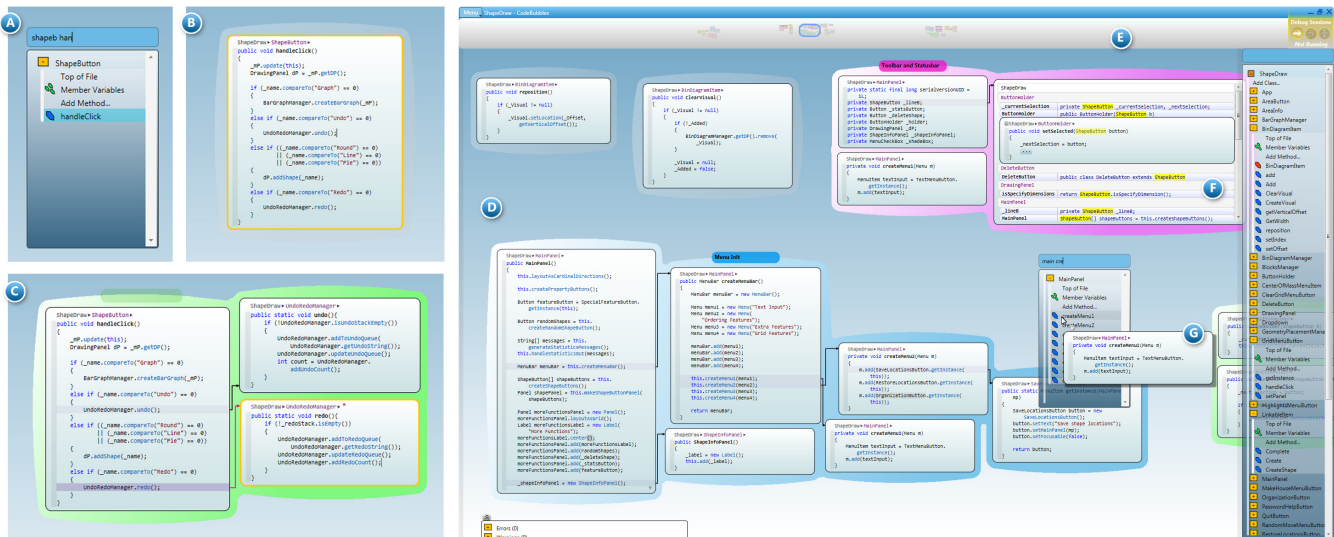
A

shapeb han

ShapeButton
Top of File
Member Variables
Add Method...
handleClick

B

ShapeDraw ▸ ShapeButton ▸
public void handleClick()
{
_mP.update(this);
DrawingPanel dP = _mP.getDP();

if (_name.compareTo("Graph") == 0)
{
BarGraphManager.createBarGraph(_mP);
}
else if (_name.compareTo("Undo") == 0)
{
UndoRedoManager.undo();
}
else if ((_name.compareTo("Round") == 0)
|| (_name.compareTo("Line") == 0)
|| (_name.compareTo("Pie") == 0))
{
dP.addShape(_name);
}
else if (_name.compareTo("Redo") == 0)
{
UndoRedoManager.redo();
}
}

C

ShapeDraw ▸ ShapeButton ▸
public void handleClick()
{
_mP.update(this);
DrawingPanel dP = _mP.getDP();

if (_name.compareTo("Graph") == 0)
{
BarGraphManager.createBarGraph(_mP);
}
else if (_name.compareTo("Undo") == 0)
{
UndoRedoManager.undo();
}
else if ((_name.compareTo("Round") == 0)
|| (_name.compareTo("Line") == 0)
|| (_name.compareTo("Pie") == 0))
{
dP.addShape(_name);
}
else if (_name.compareTo("Redo") == 0)
{
UndoRedoManager.redo();
}
}

ShapeDraw ▸ UndoRedoManager ▸
public static void undo(){
if (!UndoRedoManager.isUndoStackEmpty())
{
UndoRedoManager.addToUndoQueue(
UndoRedoManager.getUndoString());
UndoRedoManager.updateUndoQueue();
int count = UndoRedoManager.
addUndoCount();
}
}

ShapeDraw ▸ UndoRedoManager ▸ *
public static void redo(){
if (!_redoStack.isEmpty())
{
UndoRedoManager.addToRedoQueue(
UndoRedoManager.getRedoString());
UndoRedoManager.updateRedoQueue();
UndoRedoManager.addRedoCount();
}
}

Menu ShapeDraw - CodeBubbles

Debug Sessions
Not Running

E

D

F

G

Toolbar and Statusbar

Menu Init

main cre

MainPanel
Top of File
Member Variables
Add Method...
createMenu1
createMenu2

ShapeDraw ▸ BinDiagramItem ▸
public void reposition()

ShapeDraw ▸ BinDiagramItem ▸
public void clearVisual()

ShapeDraw ▸ MainPanel ▸
public MainPanel()

ShapeDraw ▸ MainPanel ▸
public MenuBar createMenuBar()

ShapeDraw ▸ MainPanel ▸
public void createMenu1(Menu m)

ShapeDraw ▸ MainPanel ▸
public void createMenu2(Menu m)

ShapeDraw ▸ ShapeInfoPanel ▸
public ShapeInfoPanel()

Errors (0)

ShapeDraw
Add Class...
App
AreaButton
AreaInfo
BarGraphManager
BinDiagramItem
Top of File
Member Variables
Add Method...
BinDiagramItem
add
Add
ClearVisual
CreateVisual
getVerticalOffset
GetWidth
reposition
setIndex
setOffset
BinDiagramManager
BlocksManager
ButtonHolder
CenterOfMassMenuItem
ClearGridMenuButton
DeleteButton
DrawingPanel
Dropdown
GeometryPlacementManager
GridMenuButton
Top of File
Member Variables
Add Method...
getInstance
handleClick
setPanel
LinkedItem
Top of File
Member Variables
Add Method...
Complete
Create
CreateShape
MainPanel
MakeHouseMenuButton
OrganizationButton
PasswordHelpButton
QuitButton
RandomMoveMenuButton